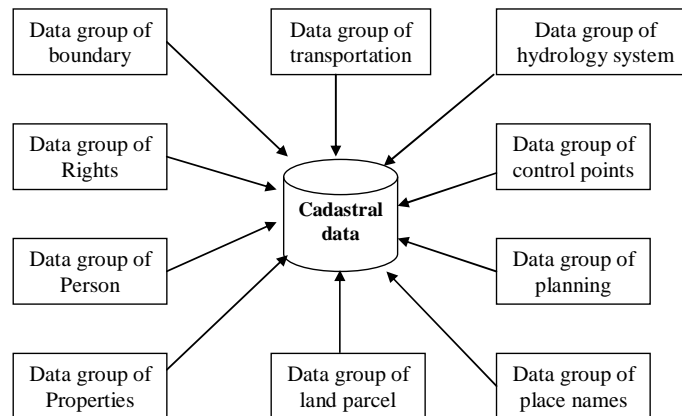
Data group of boundary

Data group of transportation

Data group of hydrology system

Data group of Rights

Cadastral data

Data group of control points

Data group of Person

Data group of planning

Data group of Properties

Data group of land parcel

Data group of place names